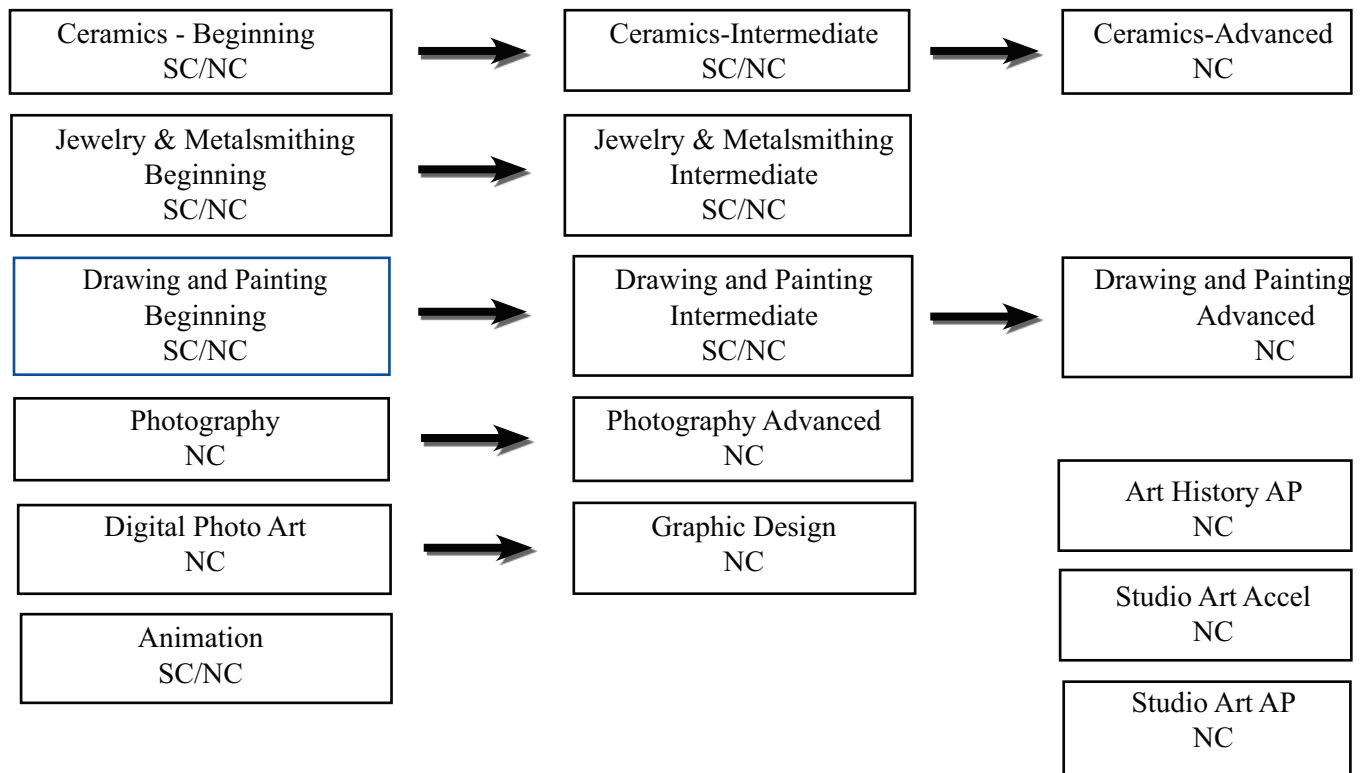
Ceramics - Beginning
SC/NC

Ceramics-Intermediate
SC/NC

Ceramics-Advanced
NC

Jewelry & Metalsmithing
Beginning
SC/NC

Jewelry & Metalsmithing
Intermediate
SC/NC

Drawing and Painting
Beginning
SC/NC

Drawing and Painting
Intermediate
SC/NC

Drawing and Painting
Advanced
NC

Photography
NC

Photography Advanced
NC

Digital Photo Art
NC

Graphic Design
NC

Animation
SC/NC

Art History AP
NC

Studio Art Accel
NC

Studio Art AP
NC